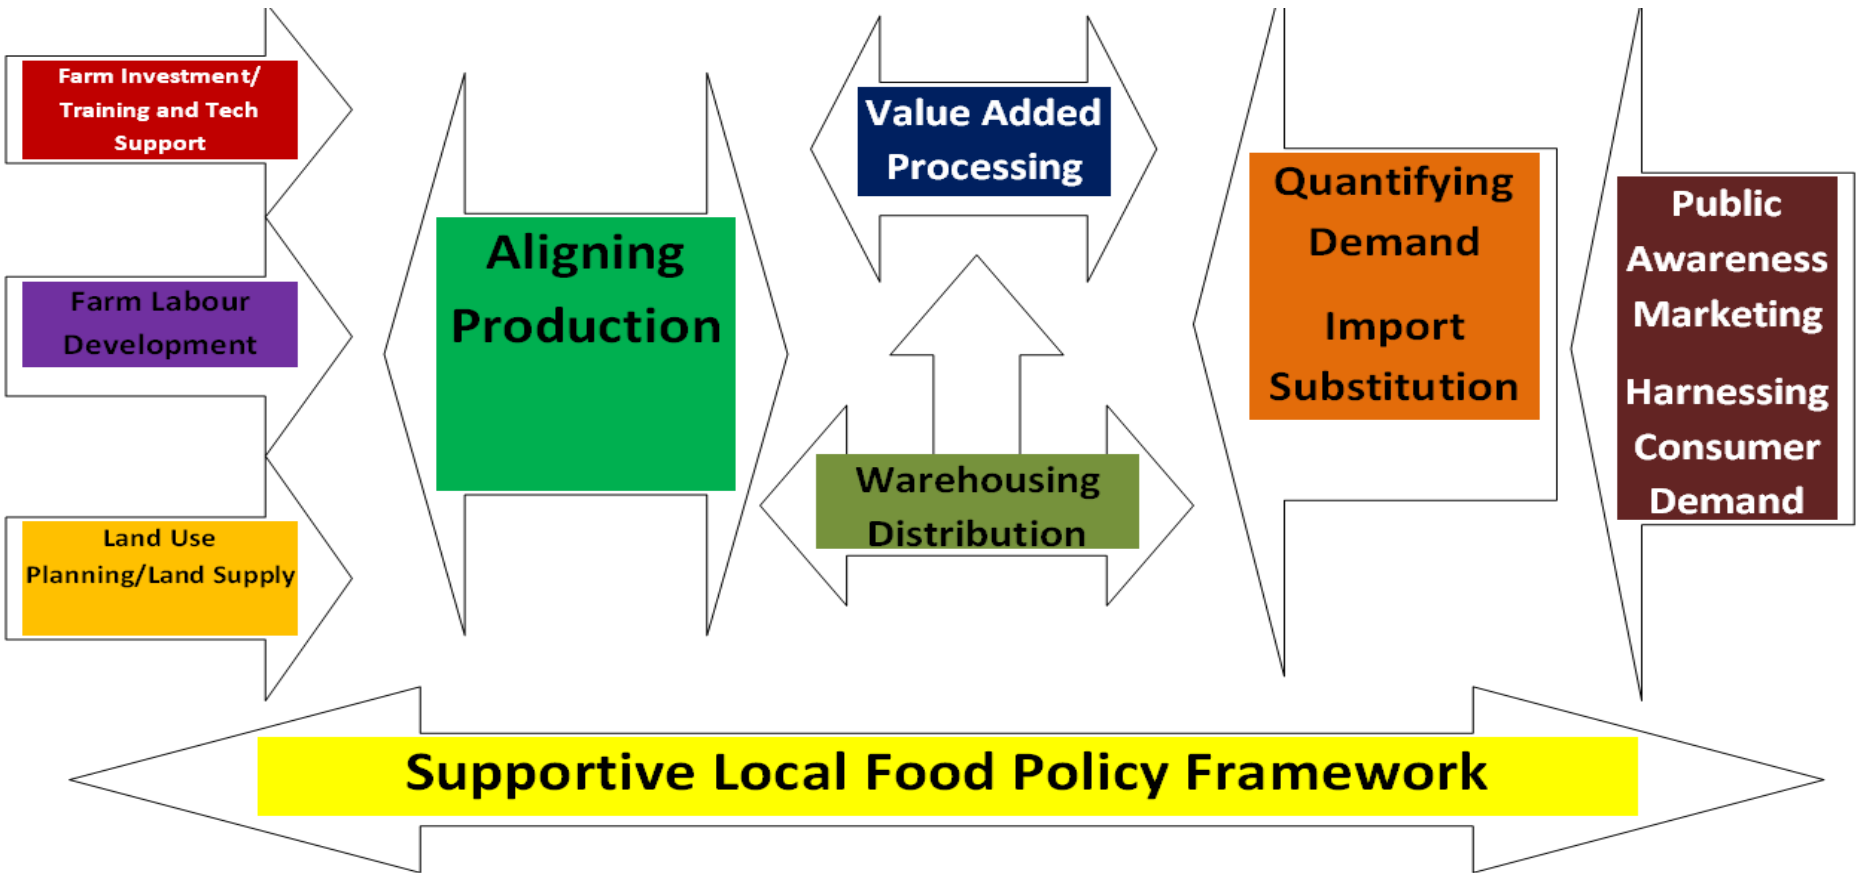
Farm Investment/ Training and Tech Support

Farm Labour Development

Land Use Planning/Land Supply

Aligning Production

Value Added Processing

Warehousing Distribution

Quantifying Demand

Import Substitution

Public Awareness Marketing

Harnessing Consumer Demand

Supportive Local Food Policy Framework